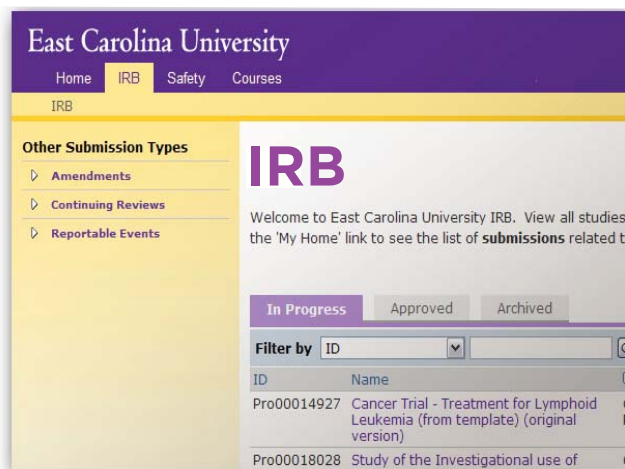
East Carolina University

Home IRB Safety Courses

IRB

Other Submission Types

Amendments

Continuing Reviews

Reportable Events

IRB

Welcome to East Carolina University IRB. View all studies the 'My Home' link to see the list of submissions related t

In Progress | Approved | Archived

Filter by ID

| ID | Name |
|---|---|
| Pro00014927 | Cancer Trial - Treatment for Lymphoid Leukemia (from template) (original version) |
| Pro00018028 | Study of the Investigational use of |